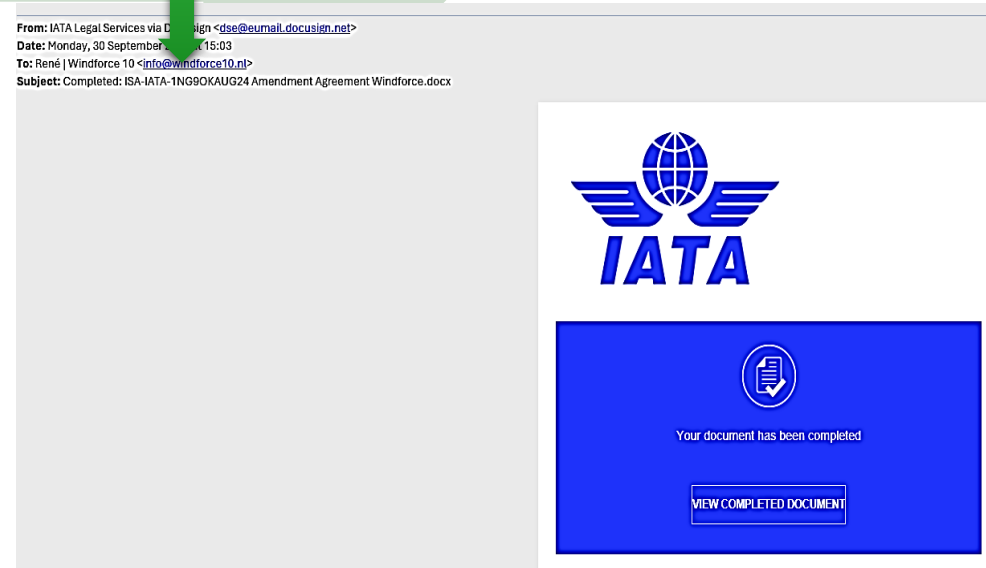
**From:** IATA Legal Services via D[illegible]sign <dse@eumail.docusign.net>
**Date:** Monday, 30 September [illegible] 15:03
**To:** René | Windforce 10 <info@windforce10.nl>
**Subject:** Completed: ISA-IATA-1NG9OKAUG24 Amendment Agreement Windforce.docx

IATA

Your document has been completed

VIEW COMPLETED DOCUMENT